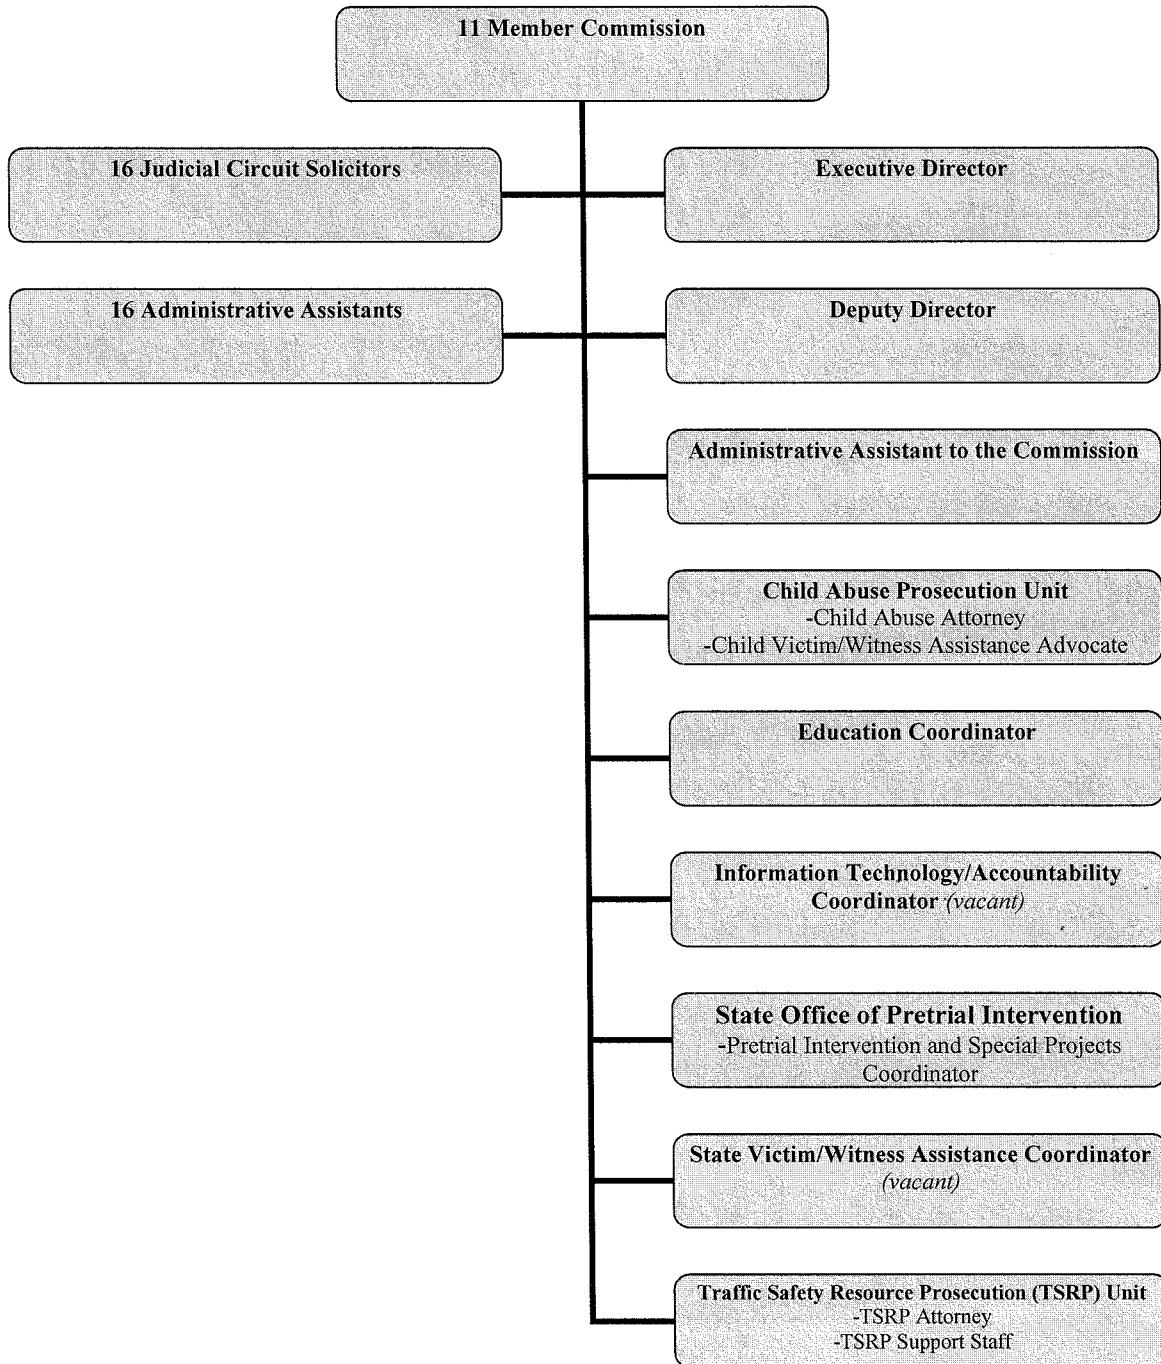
11 Member Commission

16 Judicial Circuit Solicitors

Executive Director

16 Administrative Assistants

Deputy Director

Administrative Assistant to the Commission

Child Abuse Prosecution Unit
-Child Abuse Attorney
-Child Victim/Witness Assistance Advocate

Education Coordinator

Information Technology/Accountability Coordinator (vacant)

State Office of Pretrial Intervention
-Pretrial Intervention and Special Projects Coordinator

State Victim/Witness Assistance Coordinator (vacant)

Traffic Safety Resource Prosecution (TSRP) Unit
-TSRP Attorney
-TSRP Support Staff